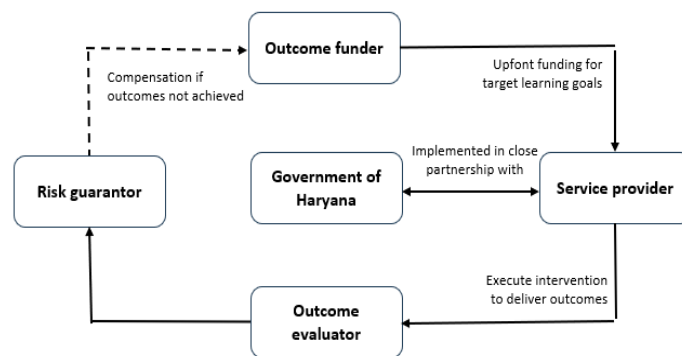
Outcome funder

Compensation if outcomes not achieved

Upfont funding for target learning goals

Risk guarantor

Government of Haryana

Implemented in close partnership with

Service provider

Execute intervention to deliver outcomes

Outcome evaluator